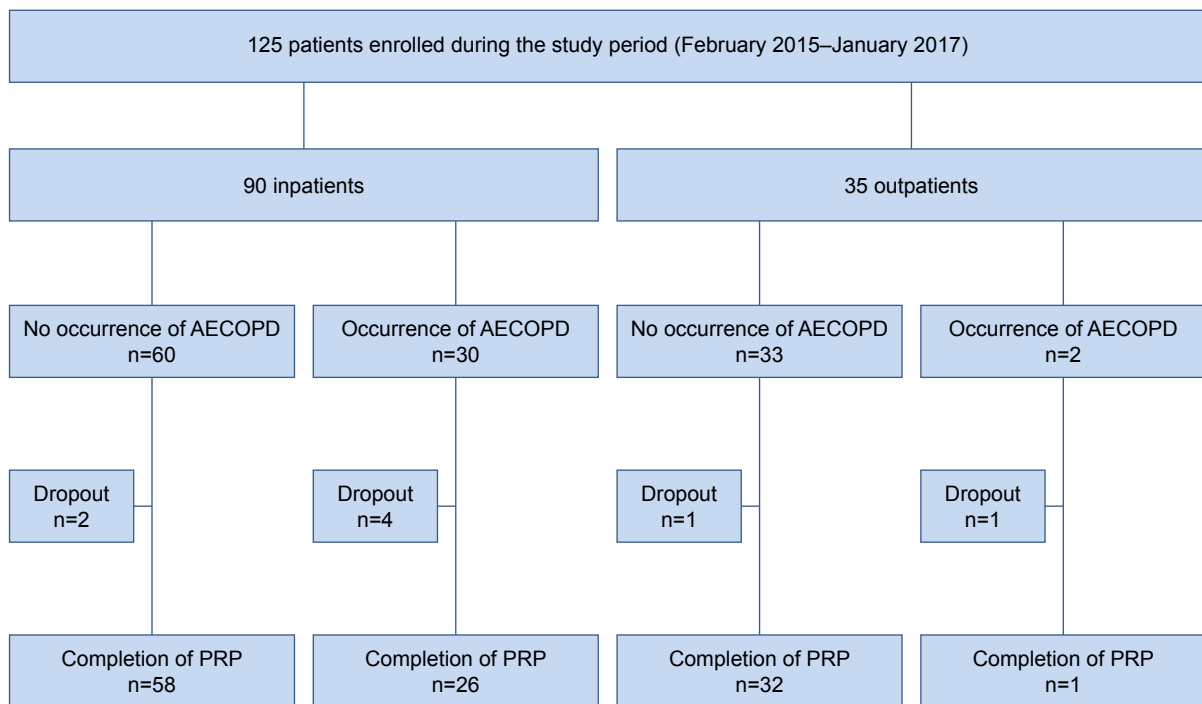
125 patients enrolled during the study period (February 2015–January 2017)

90 inpatients

35 outpatients

No occurrence of AECOPD
n=60

Occurrence of AECOPD
n=30

No occurrence of AECOPD
n=33

Occurrence of AECOPD
n=2

Dropout
n=2

Dropout
n=4

Dropout
n=1

Dropout
n=1

Completion of PRP
n=58

Completion of PRP
n=26

Completion of PRP
n=32

Completion of PRP
n=1